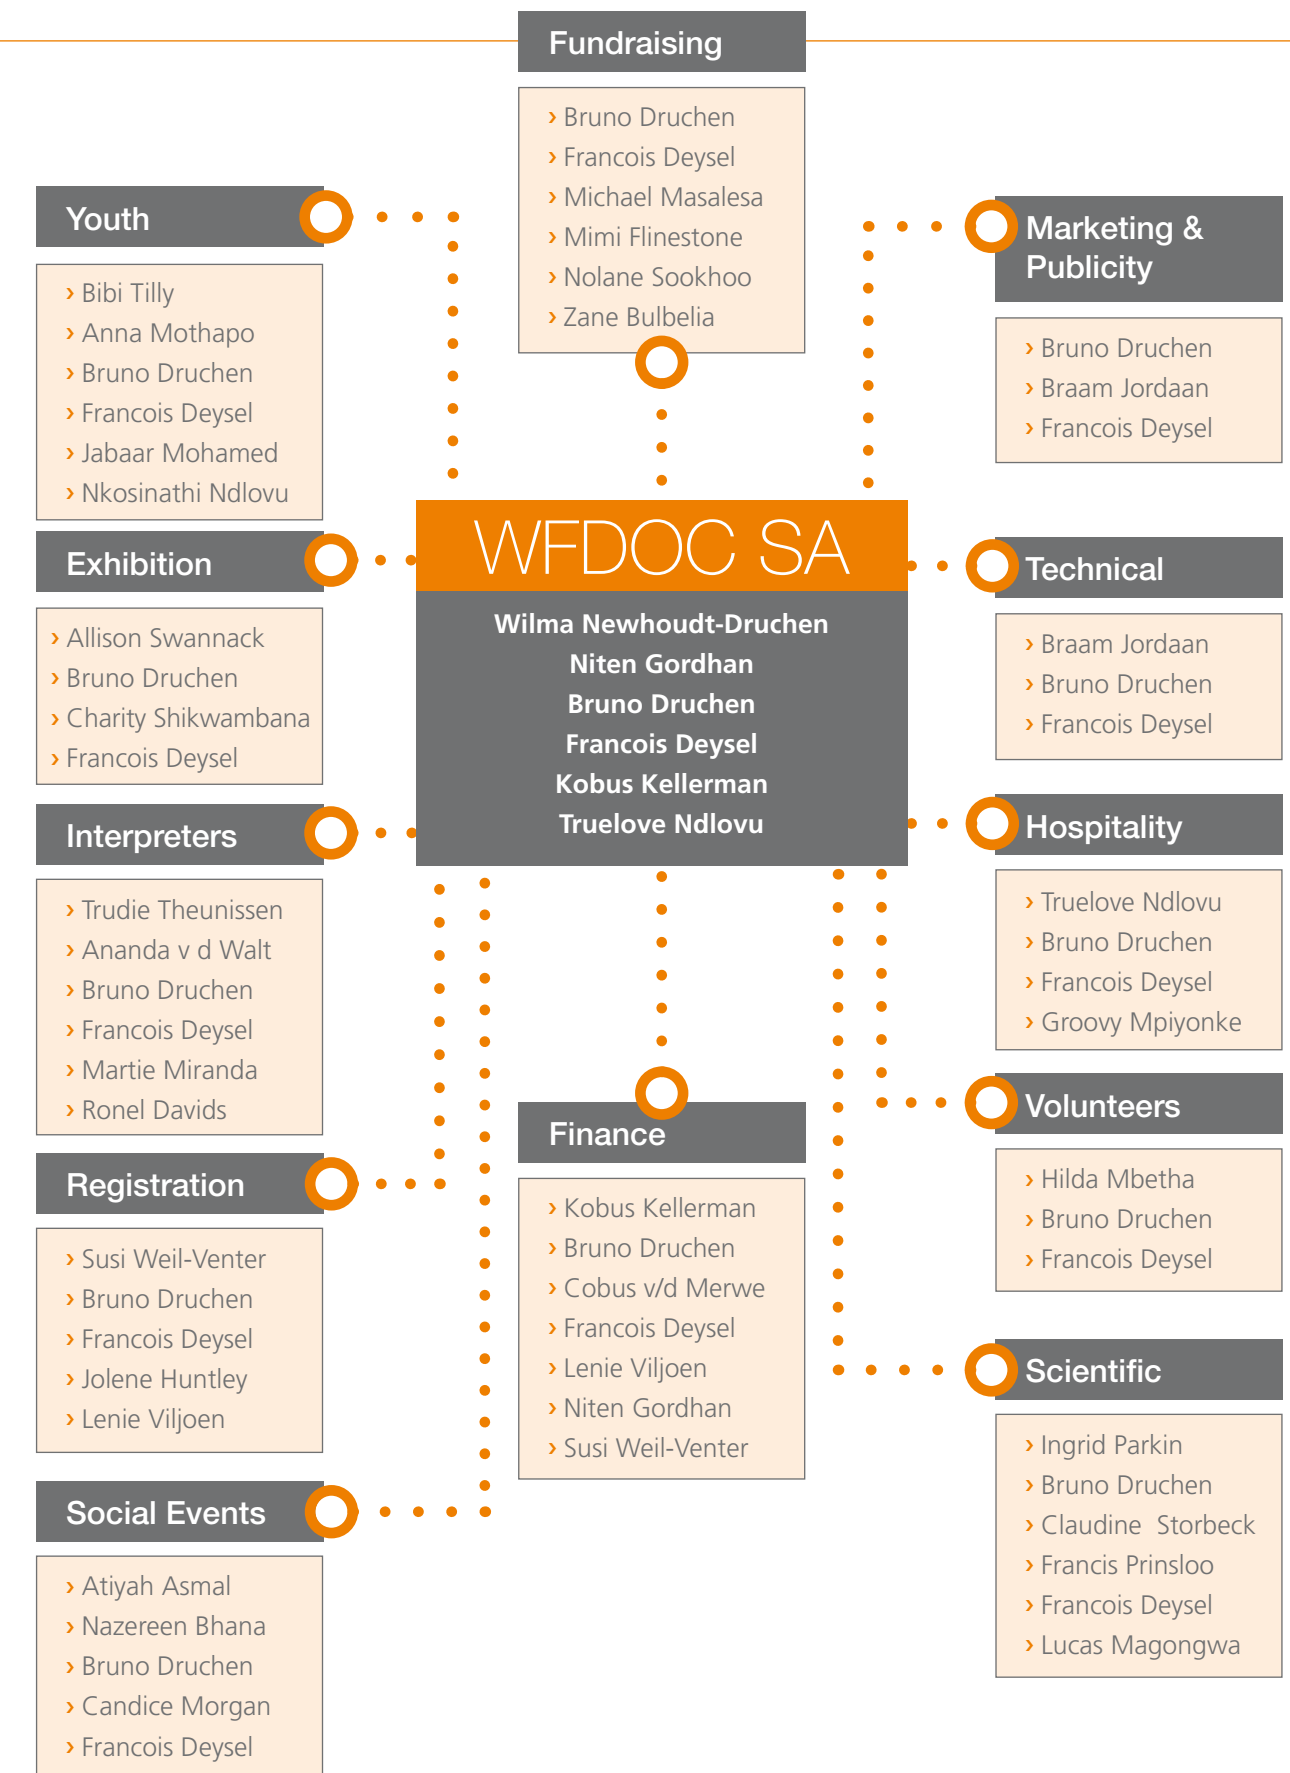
Fundraising

› Bruno Druchen
› Francois Deysel
› Michael Masalesa
› Mimi Flinestone
› Nolane Sookhoo
› Zane Bulbelia

Youth

› Bibi Tilly
› Anna Mothapo
› Bruno Druchen
› Francois Deysel
› Jabaar Mohamed
› Nkosinathi Ndlovu

Marketing & Publicity

› Bruno Druchen
› Braam Jordaan
› Francois Deysel

Exhibition

› Allison Swannack
› Bruno Druchen
› Charity Shikwambana
› Francois Deysel

WFDOC SA

Wilma Newhoudt-Druchen
Niten Gordhan
Bruno Druchen
Francois Deysel
Kobus Kellerman
Truelove Ndlovu

Technical

› Braam Jordaan
› Bruno Druchen
› Francois Deysel

Interpreters

› Trudie Theunissen
› Ananda v d Walt
› Bruno Druchen
› Francois Deysel
› Martie Miranda
› Ronel Davids

Hospitality

› Truelove Ndlovu
› Bruno Druchen
› Francois Deysel
› Groovy Mpiyonke

Volunteers

› Hilda Mbetha
› Bruno Druchen
› Francois Deysel

Finance

› Kobus Kellerman
› Bruno Druchen
› Cobus v/d Merwe
› Francois Deysel
› Lenie Viljoen
› Niten Gordhan
› Susi Weil-Venter

Registration

› Susi Weil-Venter
› Bruno Druchen
› Francois Deysel
› Jolene Huntley
› Lenie Viljoen

Scientific

› Ingrid Parkin
› Bruno Druchen
› Claudine Storbeck
› Francis Prinsloo
› Francois Deysel
› Lucas Magongwa

Social Events

› Atiyah Asmal
› Nazereen Bhana
› Bruno Druchen
› Candice Morgan
› Francois Deysel